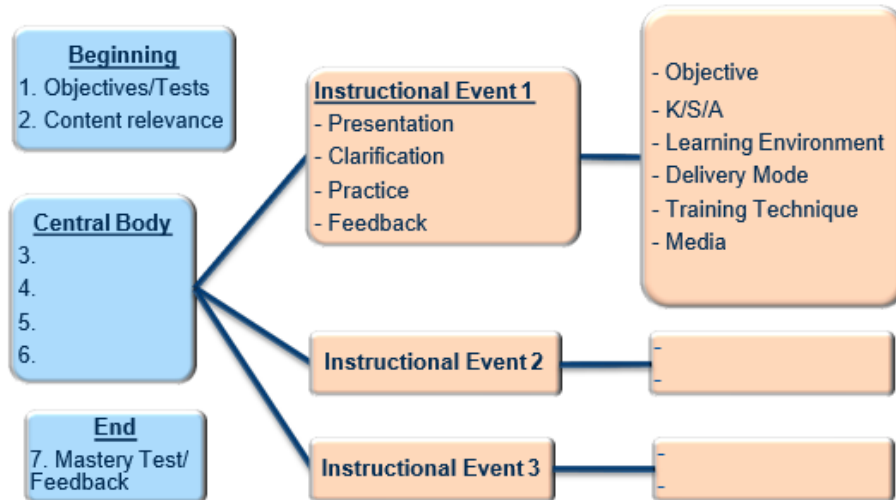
Beginning
1. Objectives/Tests
2. Content relevance

Central Body
3.
4.
5.
6.

End
7. Mastery Test/ Feedback

Instructional Event 1
- Presentation
- Clarification
- Practice
- Feedback

- Objective
- K/S/A
- Learning Environment
- Delivery Mode
- Training Technique
- Media

Instructional Event 2

-
-

Instructional Event 3

-
-